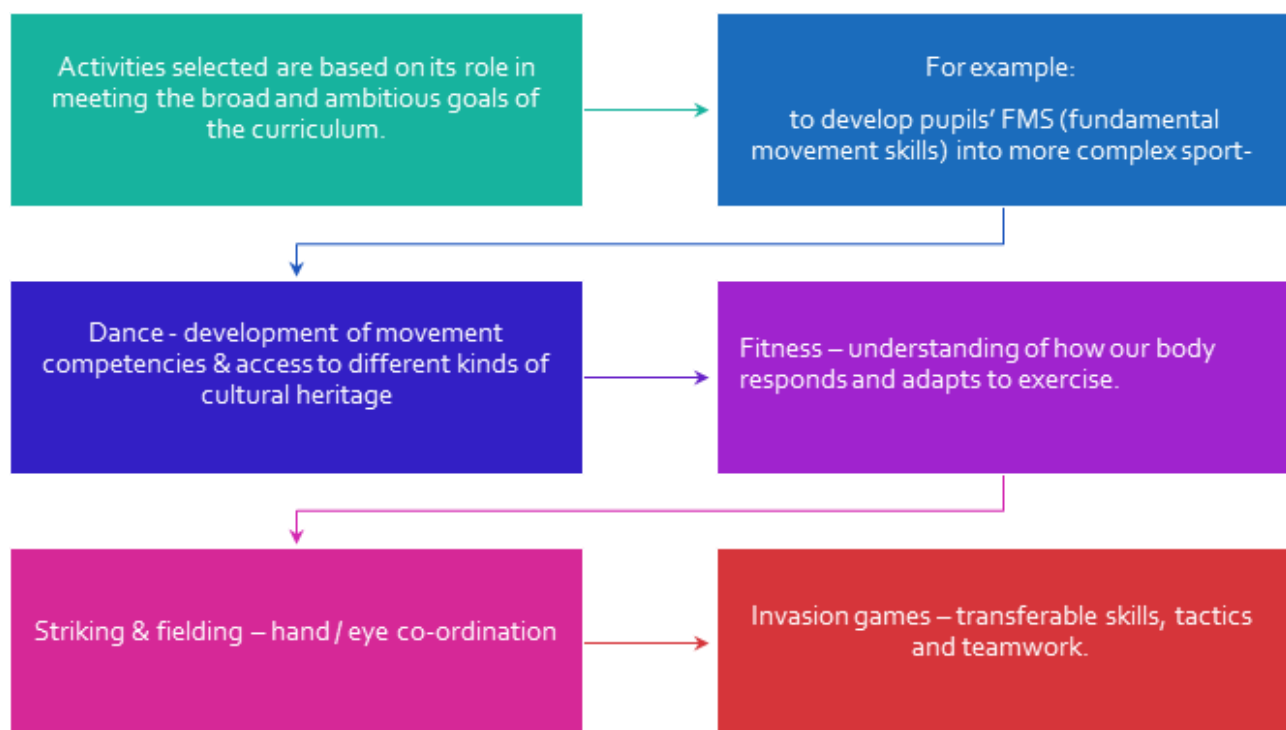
Activities selected are based on its role in meeting the broad and ambitious goals of the curriculum.

For example:

to develop pupils' FMS (fundamental movement skills) into more complex sport-

Dance - development of movement competencies & access to different kinds of cultural heritage

Fitness – understanding of how our body responds and adapts to exercise.

Striking & fielding – hand / eye co-ordination

Invasion games – transferable skills, tactics and teamwork.